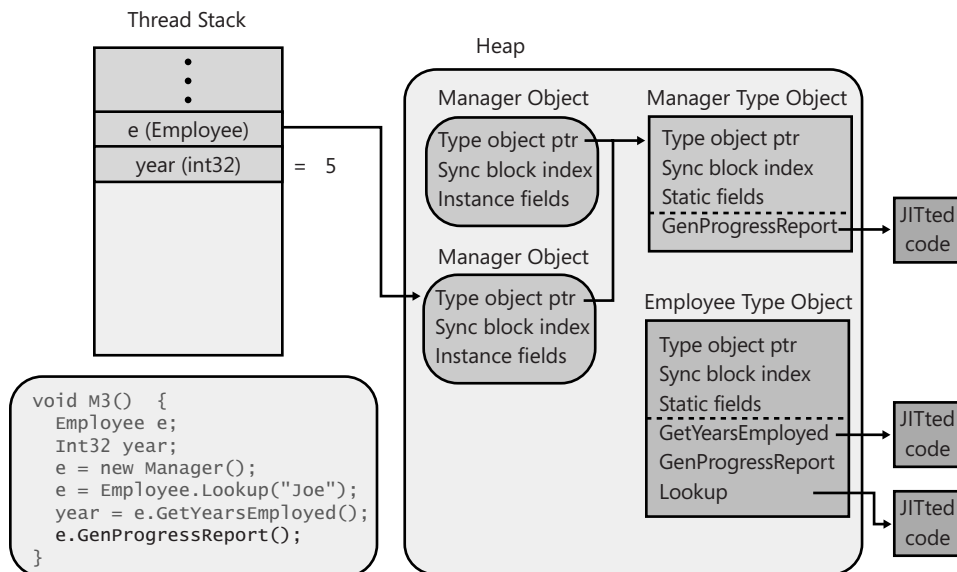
Thread Stack

e (Employee)

year (int32) = 5

Heap

Manager Object

Type object ptr
Sync block index
Instance fields

Manager Type Object

Type object ptr
Sync block index
Static fields
GenProgressReport

JITted code

Manager Object

Type object ptr
Sync block index
Instance fields

Employee Type Object

Type object ptr
Sync block index
Static fields
GetYearsEmployed
GenProgressReport
Lookup

JITted code

JITted code

void M3() {
  Employee e;
  Int32 year;
  e = new Manager();
  e = Employee.Lookup("Joe");
  year = e.GetYearsEmployed();
  e.GenProgressReport();
}